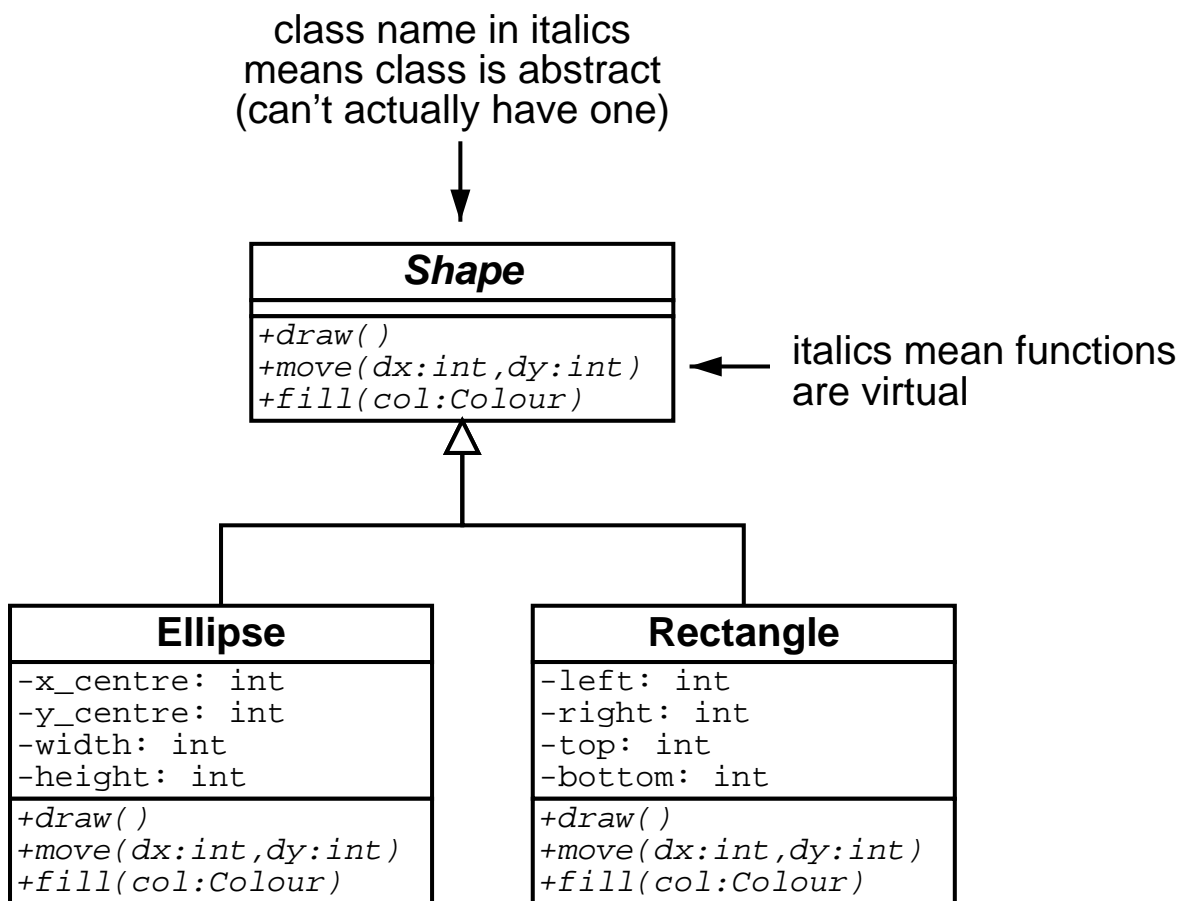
class name in italics means class is abstract (can't actually have one)

Shape

+draw()
+move(dx:int,dy:int)
+fill(col:Colour)

italics mean functions are virtual

Ellipse

-x_centre: int
-y_centre: int
-width: int
-height: int

+draw()
+move(dx:int,dy:int)
+fill(col:Colour)

Rectangle

-left: int
-right: int
-top: int
-bottom: int

+draw()
+move(dx:int,dy:int)
+fill(col:Colour)